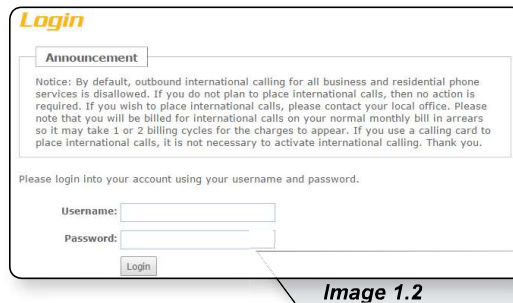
Login

Announcement

Notice: By default, outbound international calling for all business and residential phone services is disallowed. If you do not plan to place international calls, then no action is required. If you wish to place international calls, please contact your local office. Please note that you will be billed for international calls on your normal monthly bill in arrears so it may take 1 or 2 billing cycles for the charges to appear. If you use a calling card to place international calls, it is not necessary to activate international calling. Thank you.

Please login into your account using your username and password.

Username:

Password:

Login

Image 1.2